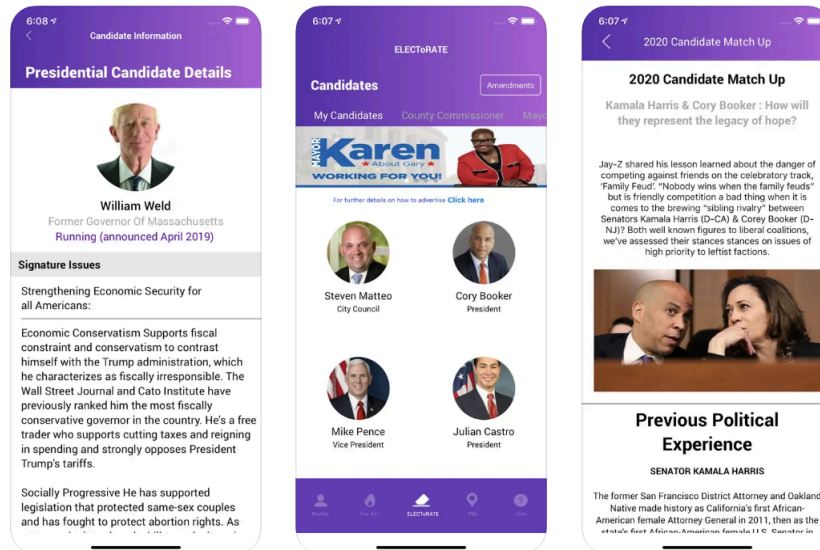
6:08

Candidate Information

Presidential Candidate Details

William Weld
Former Governor Of Massachusetts
Running (announced April 2019)

Signature Issues

Strengthening Economic Security for all Americans:

Economic Conservatism Supports fiscal constraint and conservatism to contrast himself with the Trump administration, which he characterizes as fiscally irresponsible. The Wall Street Journal and Cato Institute have previously ranked him the most fiscally conservative governor in the country. He's a free trader who supports cutting taxes and reigning in spending and strongly opposes President Trump's tariffs.

Socially Progressive He has supported legislation that protected same-sex couples and has fought to protect abortion rights. As

6:07

ELECToRATE

Candidates

Amendments

My Candidates County Commissioner Mayo

MAYOR Karen About Gary WORKING FOR YOU!

For further details on how to advertise Click here

Steven Matteo
City Council

Cory Booker
President

Mike Pence
Vice President

Julian Castro
President

Profile Fav 411 ELECToRATE PSL Info

6:07

2020 Candidate Match Up

2020 Candidate Match Up

Kamala Harris & Cory Booker : How will they represent the legacy of hope?

Jay-Z shared his lesson learned about the danger of competing against friends on the celebratory track, 'Family Feud'. "Nobody wins when the family feuds" but is friendly competition a bad thing when it is comes to the brewing "sibling rivalry" between Senators Kamala Harris (D-CA) & Corey Booker (D-NJ)? Both well known figures to liberal coalitions, we've assessed their stances stances on issues of high priority to leftist factions.

Previous Political Experience

SENATOR KAMALA HARRIS

The former San Francisco District Attorney and Oakland Native made history as California's first African-American female Attorney General in 2011, then as the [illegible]